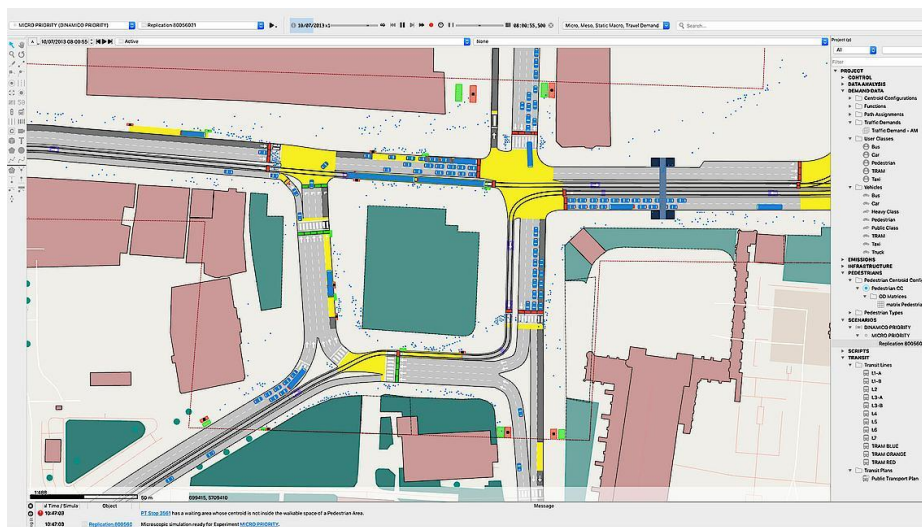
MICRO PRIORITY (DINAMICO PRIORITY)
Replication 80056071
10/07/2013 x1
08:00:55, 506
Micro, Meso, Static Macro, Travel Demand
Search...
10/07/2013 08:00:55
Active
None
Project (a)
All
Filter
PROJECT
CONTROL
DATA ANALYSIS
DEMAND DATA
Centroid Configurations
Functions
Path Assignments
Traffic Demands
Traffic Demand - AM
User Classes
Bus
Car
Pedestrian
TRAM
Taxi
Vehicles
Bus
Car
Heavy Class
Pedestrian
Public Class
TRAM
Taxi
Truck
EMISSIONS
INFRASTRUCTURE
PEDESTRIANS
Pedestrian Centroid Confi
Pedestrian CC
OD Matrices
matrix Pedestria
Pedestrian Types
SCENARIOS
DINAMICO PRIORITY
MICRO PRIORITY
Replication 800560
SCRIPTS
TRANSIT
Transit Lines
L1-A
L1-B
L2
L3-A
L3-B
L4
L5
L6
L7
TRAM BLUE
TRAM ORANGE
TRAM RED
Transit Plans
Public Transport Plan
1:689
50 m
699415, 5709410
# Time / Simula
Object
Message
10:47:03
PT Stop 3561 has a waiting area whose centroid is not inside the walkable space of a Pedestrian Area.
10:47:03
Replication 800560
Microscopic simulation ready for Experiment MICRO PRIORITY.